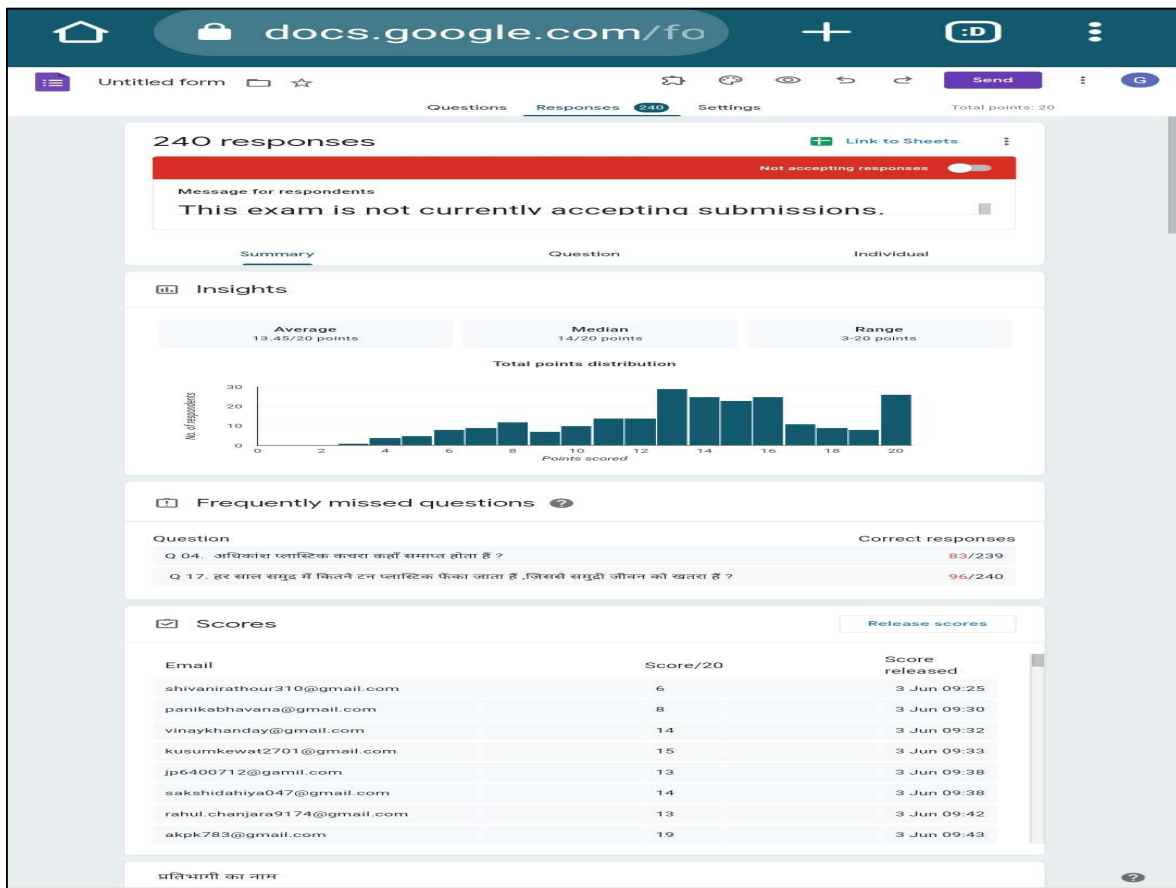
docs.google.com/fo

:D

Untitled form

Send

G

Questions Responses 240 Settings

Total points: 20

240 responses

Link to Sheets

Not accepting responses

Message for respondents

This exam is not currently accepting submissions.

Summary Question Individual

Insights

Average
13.45/20 points

Median
14/20 points

Range
3-20 points

Total points distribution

No. of respondents

0 10 20 30

0 2 4 6 8 10 12 14 16 18 20

Points scored

Frequently missed questions

Question

Correct responses

Q 04. अधिकांश प्लास्टिक कचरा कहाँ समाप्त होता हैं ? 83/239

Q 17. हर साल समुद्र में कितने टन प्लास्टिक फेंका जाता हैं ,जिससे समुद्री जीवन को खतरा हैं ? 96/240

Scores

Release scores

| Email | Score/20 | Score released |
|---|---|---|
| shivanirathour310@gmail.com | 6 | 3 Jun 09:25 |
| panikabhavana@gmail.com | 8 | 3 Jun 09:30 |
| vinaykhanday@gmail.com | 14 | 3 Jun 09:32 |
| kusumkewat2701@gmail.com | 15 | 3 Jun 09:33 |
| jp6400712@gamil.com | 13 | 3 Jun 09:38 |
| sakshidahiya047@gmail.com | 14 | 3 Jun 09:38 |
| rahul.chanjara9174@gmail.com | 13 | 3 Jun 09:42 |
| akpk783@gmail.com | 19 | 3 Jun 09:43 |

प्रतिभागी का नाम